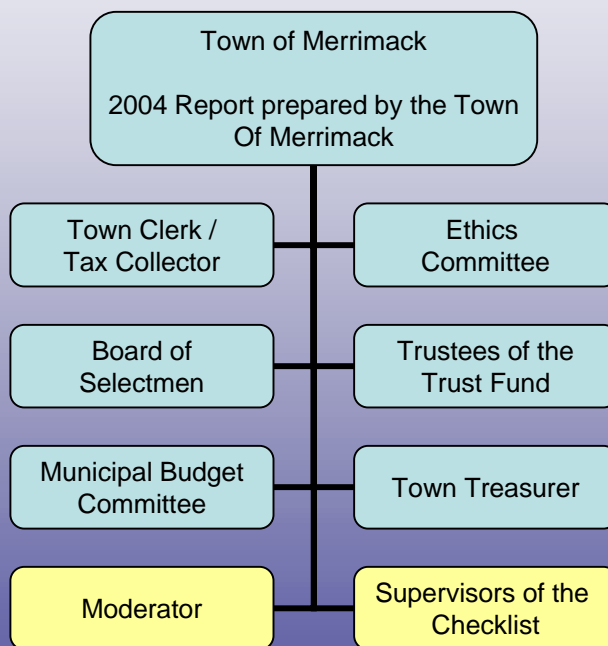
Town of Merrimack

2004 Report prepared by the Town Of Merrimack

Town Clerk / Tax Collector

Ethics Committee

Board of Selectmen

Trustees of the Trust Fund

Municipal Budget Committee

Town Treasurer

Moderator

Supervisors of the Checklist